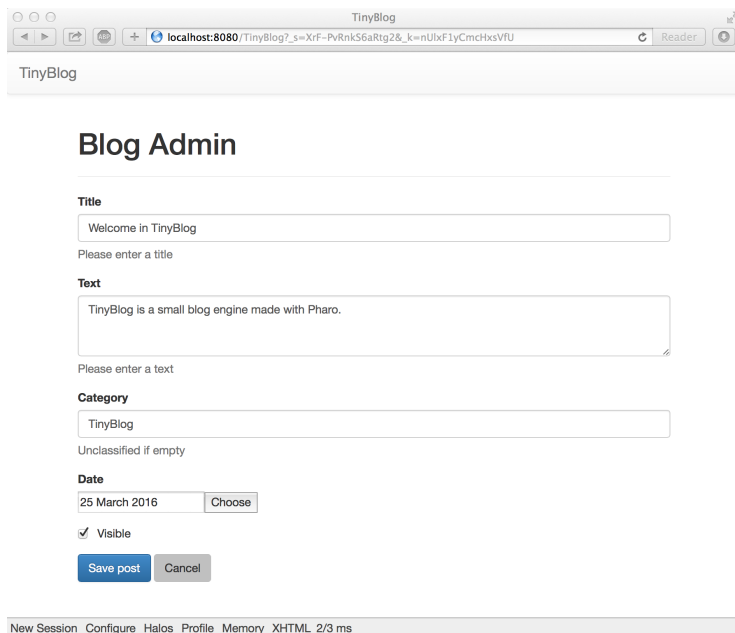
TinyBlog

localhost:8080/TinyBlog?_s=XrF-PvRnkS6aRtg2&_k=nUlxF1yCmcHxsVfU

Reader

TinyBlog

Blog Admin

Title

Welcome in TinyBlog

Please enter a title

Text

TinyBlog is a small blog engine made with Pharo.

Please enter a text

Category

TinyBlog

Unclassified if empty

Date

25 March 2016 Choose

✓ Visible

Save post Cancel

New Session Configure Halos Profile Memory XHTML 2/3 ms